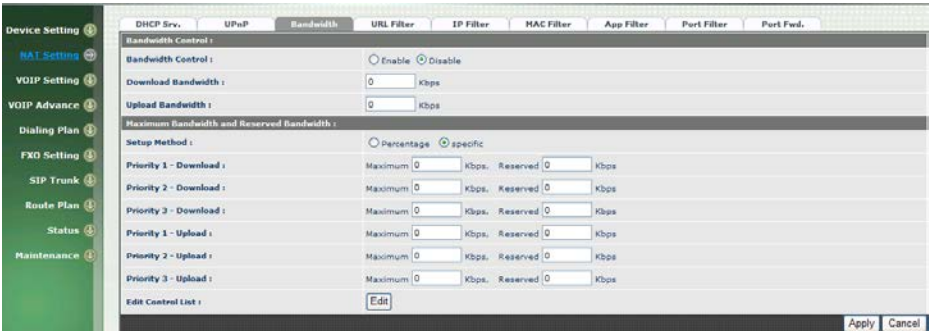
Device Setting
NAT Setting
VOIP Setting
VOIP Advance
Dialing Plan
FXO Setting
SIP Trunk
Route Plan
Status
Maintenance

DHCP Srv. | UPnP | Bandwidth | URL Filter | IP Filter | MAC Filter | App Filter | Port Filter | Port Fwd.

Bandwidth Control :

Bandwidth Control : Enable Disable

Download Bandwidth : 0 Kbps

Upload Bandwidth : 0 Kbps

Maximum Bandwidth and Reserved Bandwidth :

Setup Method : Percentage specific

Priority 1 - Download : Maximum 0 Kbps. Reserved 0 Kbps

Priority 2 - Download : Maximum 0 Kbps. Reserved 0 Kbps

Priority 3 - Download : Maximum 0 Kbps. Reserved 0 Kbps

Priority 1 - Upload : Maximum 0 Kbps. Reserved 0 Kbps

Priority 2 - Upload : Maximum 0 Kbps. Reserved 0 Kbps

Priority 3 - Upload : Maximum 0 Kbps. Reserved 0 Kbps

Edit Control List : Edit

Apply Cancel